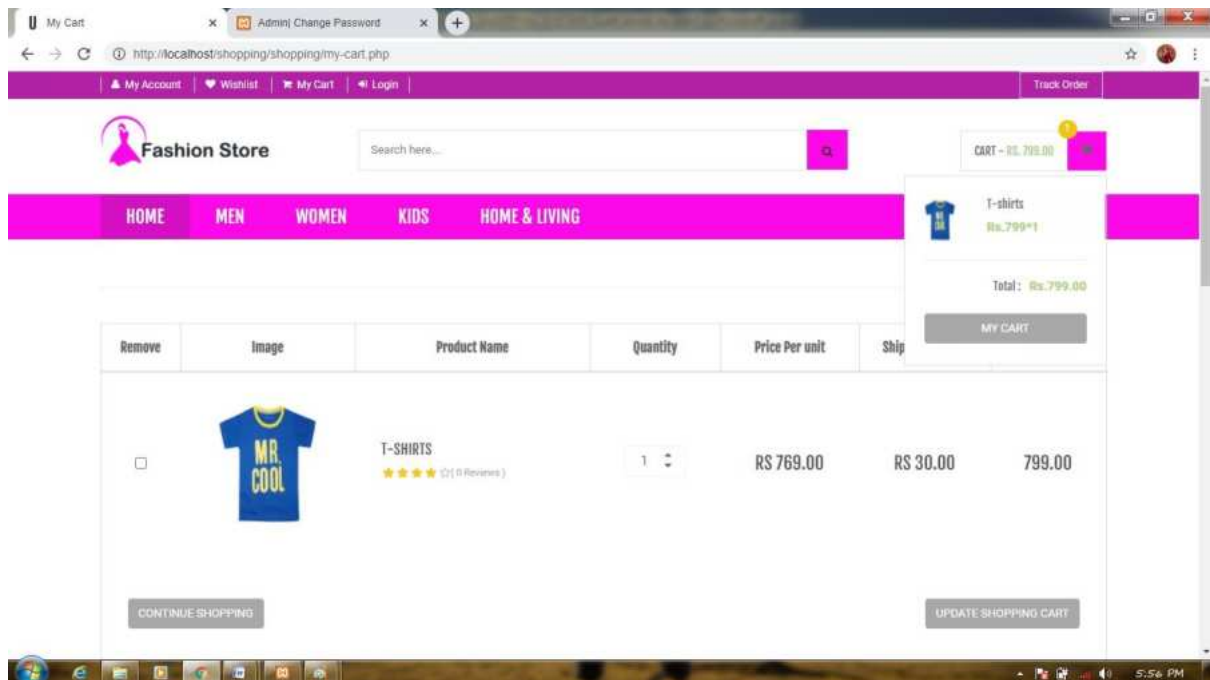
My Cart ×
Admin| Change Password ×
http://localhost/shopping/shopping/my-cart.php

My Account | Wishlist | My Cart | Login
Track Order

Fashion Store
Search here...
CART - RS. 799.00
1

HOME MEN WOMEN KIDS HOME & LIVING

T-shirts
Rs.799*1
Total: Rs.799.00
MY CART

| Remove | Image | Product Name | Quantity | Price Per unit | Ship | |
|---|---|---|---|---|---|---|
| | MR. COOL | T-SHIRTS (0 Reviews) | 1 | RS 769.00 | RS 30.00 | 799.00 |

CONTINUE SHOPPING
UPDATE SHOPPING CART

5:56 PM